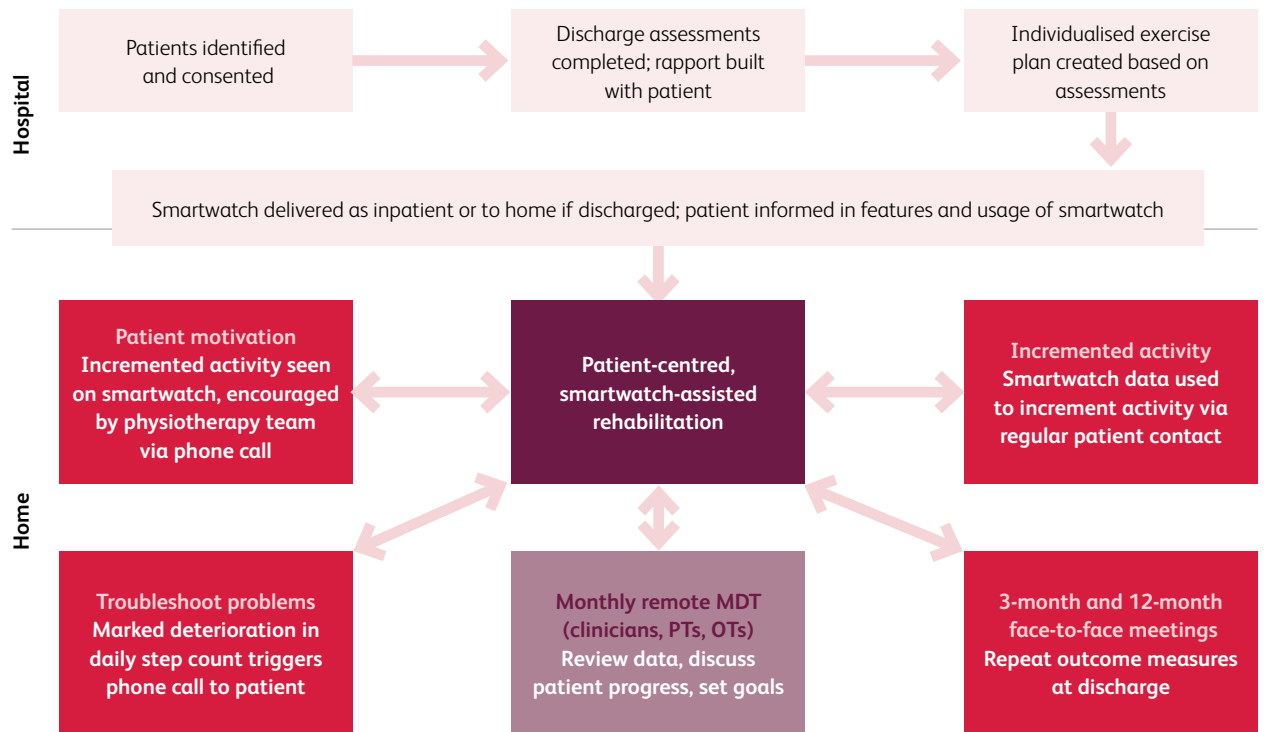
Hospital

Patients identified and consented

Discharge assessments completed; rapport built with patient

Individualised exercise plan created based on assessments

Smartwatch delivered as inpatient or to home if discharged; patient informed in features and usage of smartwatch

Home

Patient motivation
Incremented activity seen on smartwatch, encouraged by physiotherapy team via phone call

Patient-centred, smartwatch-assisted rehabilitation

Incremented activity
Smartwatch data used to increment activity via regular patient contact

Troubleshoot problems
Marked deterioration in daily step count triggers phone call to patient

Monthly remote MDT (clinicians, PTs, OTs)
Review data, discuss patient progress, set goals

3-month and 12-month face-to-face meetings
Repeat outcome measures at discharge